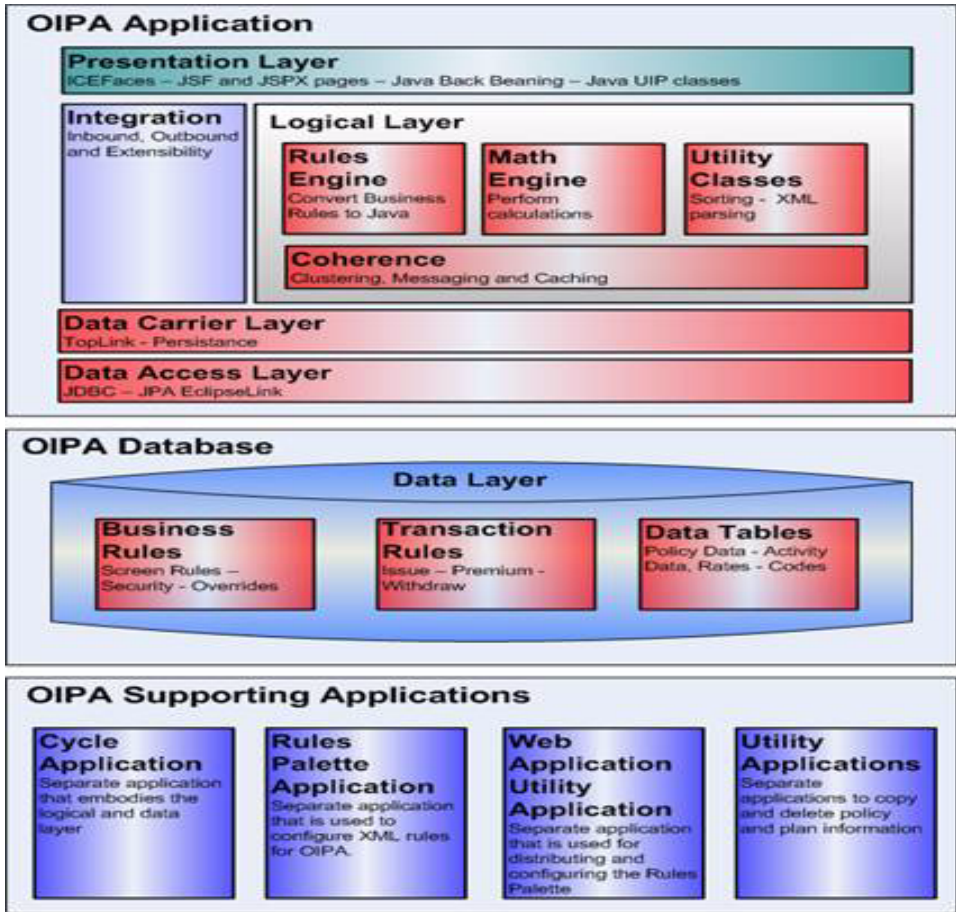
OIPA Application

Presentation Layer
ICEFaces – JSF and JSPX pages – Java Back Beaning – Java UIP classes

Integration
Inbound, Outbound and Extensibility

Logical Layer

Rules Engine
Convert Business Rules to Java

Math Engine
Perform calculations

Utility Classes
Sorting - XML parsing

Coherence
Clustering, Messaging and Caching

Data Carrier Layer
TopLink - Persistance

Data Access Layer
JDBC – JPA EclipseLink

OIPA Database

Data Layer

Business Rules
Screen Rules – Security - Overrides

Transaction Rules
Issue – Premium - Withdraw

Data Tables
Policy Data - Activity Data, Rates - Codes

OIPA Supporting Applications

Cycle Application
Separate application that embodies the logical and data layer

Rules Palette Application
Separate application that is used to configure XML rules for OIPA.

Web Application Utility Application
Separate application that is used for distributing and configuring the Rules Palette

Utility Applications
Separate applications to copy and delete policy and plan information